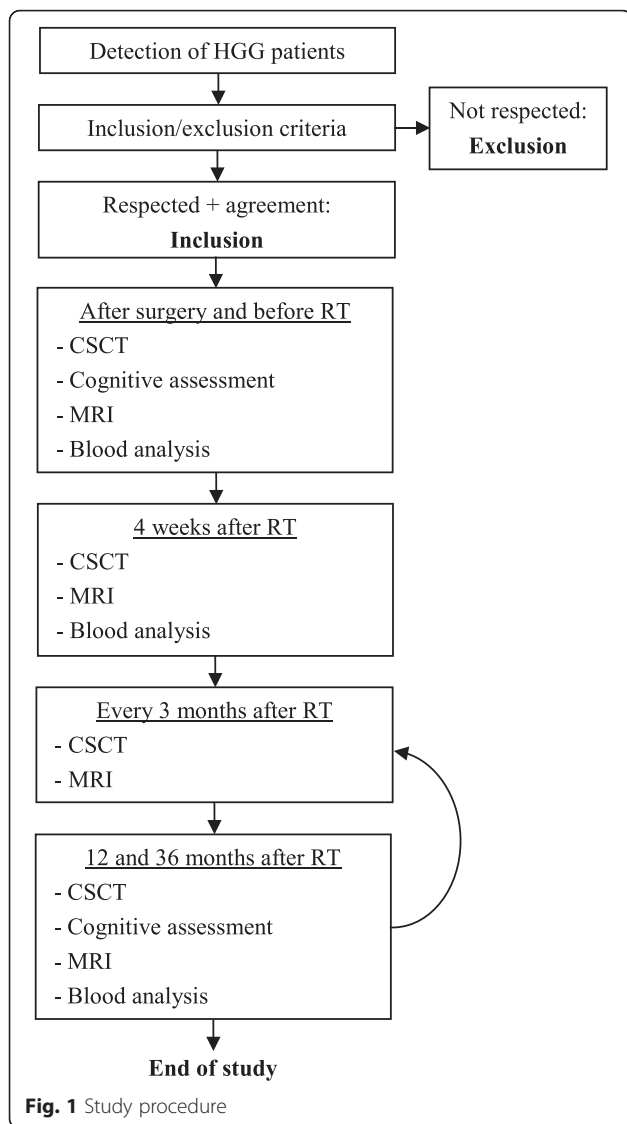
Detection of HGG patients

Inclusion/exclusion criteria

Not respected: **Exclusion**

Respected + agreement: **Inclusion**

After surgery and before RT
- CSCT
- Cognitive assessment
- MRI
- Blood analysis

4 weeks after RT
- CSCT
- MRI
- Blood analysis

Every 3 months after RT
- CSCT
- MRI

12 and 36 months after RT
- CSCT
- Cognitive assessment
- MRI
- Blood analysis

**End of study**

**Fig. 1** Study procedure